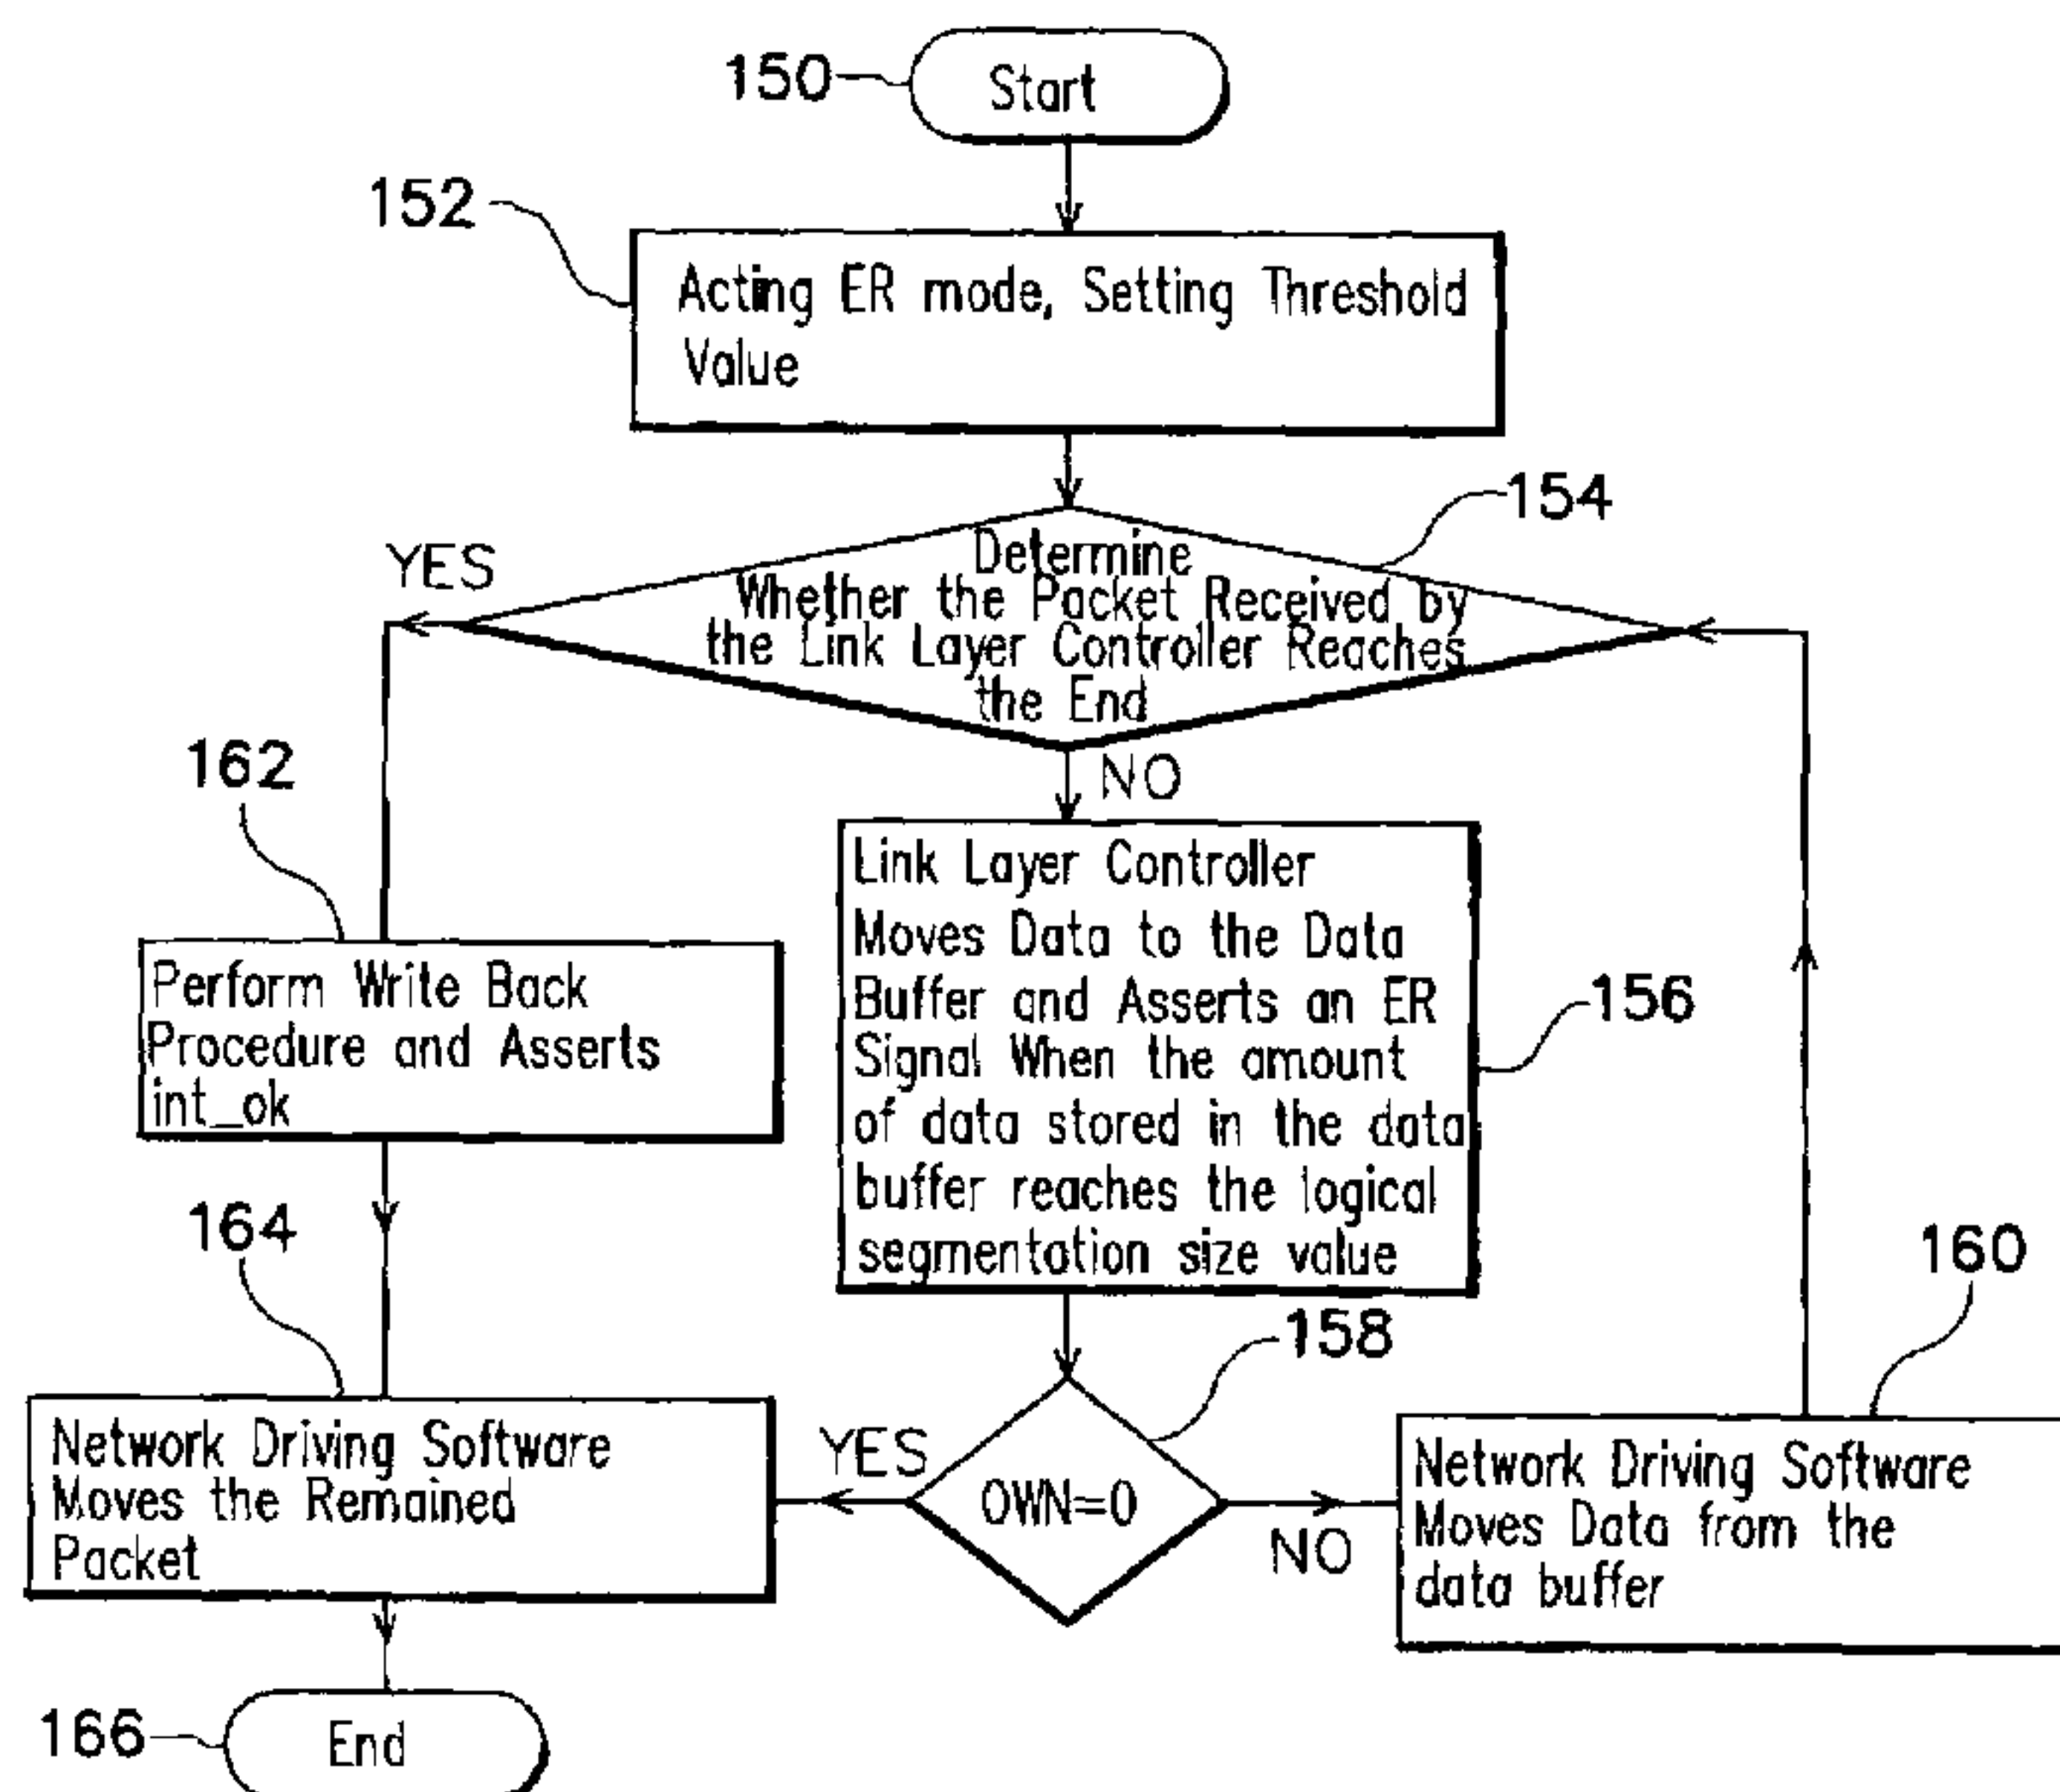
150
Start

152
Acting ER mode, Setting Threshold Value

154
Determine Whether the Packet Received by the Link Layer Controller Reaches the End

YES

NO

162

156
Link Layer Controller Moves Data to the Data Buffer and Asserts an ER Signal When the amount of data stored in the data buffer reaches the logical segmentation size value

Perform Write Back Procedure and Asserts int_ok

164

160

158

Network Driving Software Moves the Remained Packet

YES

OWN=0

NO

Network Driving Software Moves Data from the data buffer

166
End